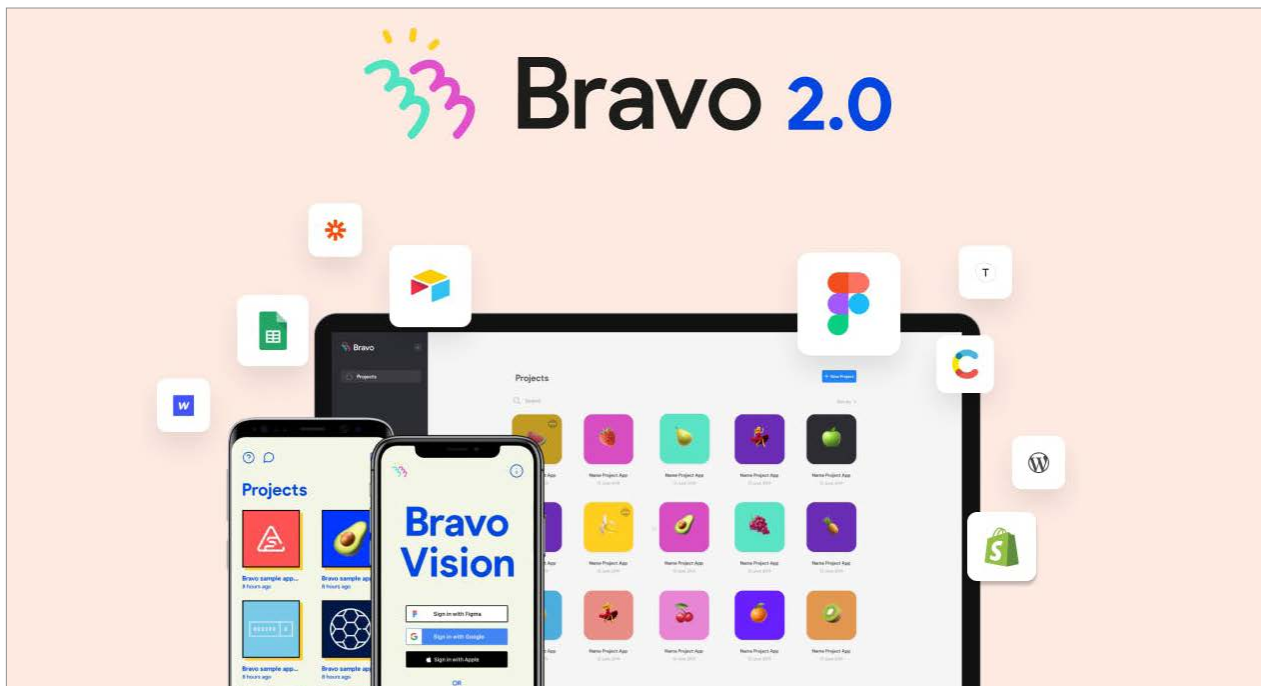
Bravo 2.0

Bravo

Projects

Projects

+ New Project

Search

Name Project App

Name Project App

Name Project App

Name Project App

Name Project App

Name Project App

Name Project App

Name Project App

Name Project App

Name Project App

Name Project App

Name Project App

Name Project App

Projects

Bravo sample app...
8 hours ago

Bravo sample app...
8 hours ago

Bravo sample app...
8 hours ago

Bravo sample app...
8 hours ago

Bravo Vision

Sign in with Figma

Sign in with Google

Sign in with Apple

OR